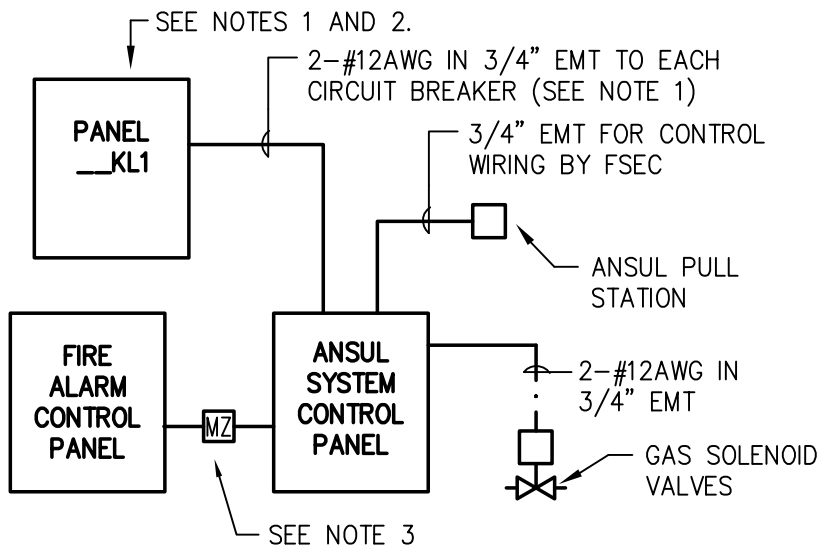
SEE NOTES 1 AND 2.

2–#12AWG IN 3/4" EMT TO EACH CIRCUIT BREAKER (SEE NOTE 1)

PANEL __KL1

3/4" EMT FOR CONTROL WIRING BY FSEC

ANSUL PULL STATION

FIRE ALARM CONTROL PANEL

MZ

ANSUL SYSTEM CONTROL PANEL

2–#12AWG IN 3/4" EMT

GAS SOLENOID VALVES

SEE NOTE 3